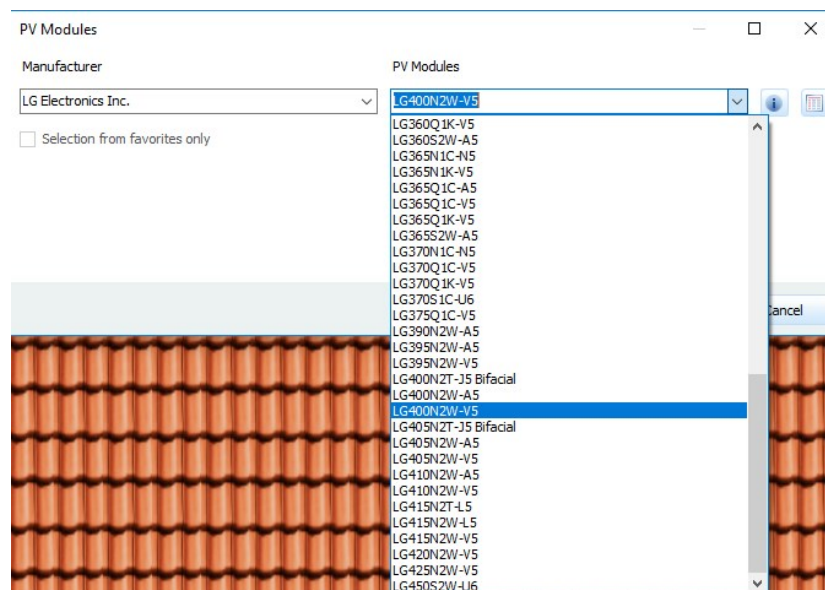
PV Modules

Manufacturer

LG Electronics Inc.

Selection from favorites only

PV Modules

LG400N2W-V5

LG360Q1K-V5
LG360S2W-A5
LG365N1C-N5
LG365N1K-V5
LG365Q1C-A5
LG365Q1C-V5
LG365Q1K-V5
LG365S2W-A5
LG370N1C-N5
LG370Q1C-V5
LG370Q1K-V5
LG370S1C-U6
LG375Q1C-V5
LG390N2W-A5
LG395N2W-A5
LG395N2W-V5
LG400N2T-J5 Bifacial
LG400N2W-A5
LG400N2W-V5
LG405N2T-J5 Bifacial
LG405N2W-A5
LG405N2W-V5
LG410N2W-A5
LG410N2W-V5
LG415N2T-L5
LG415N2W-L5
LG415N2W-V5
LG420N2W-V5
LG425N2W-V5
LG450S2W-U6

ancel